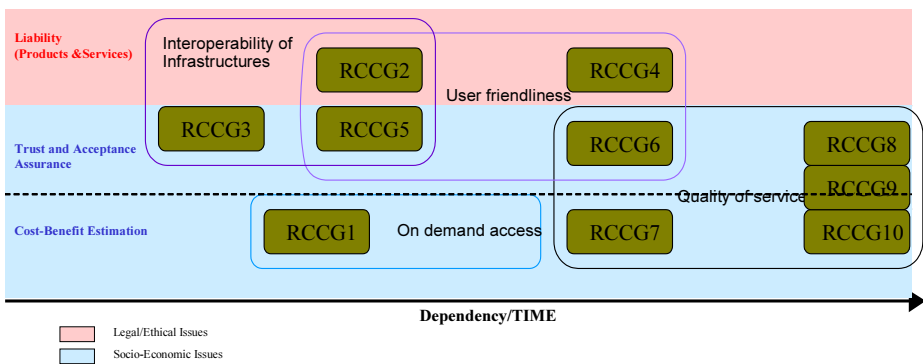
Liability
(Products &Services)

Trust and Acceptance Assurance

Cost-Benefit Estimation

Interoperability of Infrastructures

RCCG2

RCCG4

User friendliness

RCCG3

RCCG5

RCCG6

RCCG8

RCCG9

Quality of service

RCCG1

On demand access

RCCG7

RCCG10

Dependency/TIME

Legal/Ethical Issues

Socio-Economic Issues